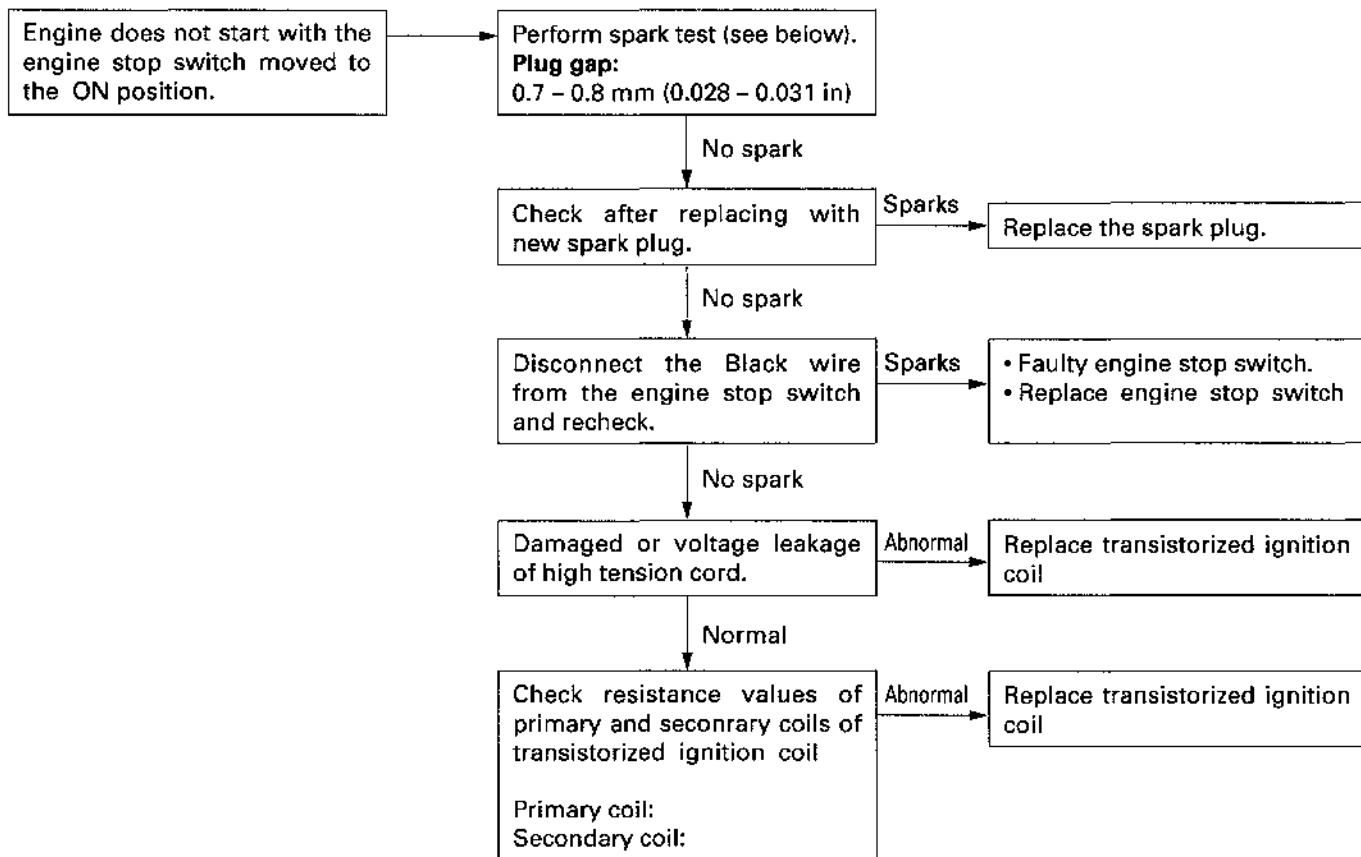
Engine does not start with the engine stop switch moved to the ON position.

Perform spark test (see below).
**Plug gap:**
0.7 – 0.8 mm (0.028 – 0.031 in)

No spark

Check after replacing with new spark plug.

Sparks

Replace the spark plug.

No spark

Disconnect the Black wire from the engine stop switch and recheck.

Sparks

• Faulty engine stop switch.
• Replace engine stop switch

No spark

Damaged or voltage leakage of high tension cord.

Abnormal

Replace transistorized ignition coil

Normal

Check resistance values of primary and seconrary coils of transistorized ignition coil

Primary coil:
Secondary coil:

Abnormal

Replace transistorized ignition coil